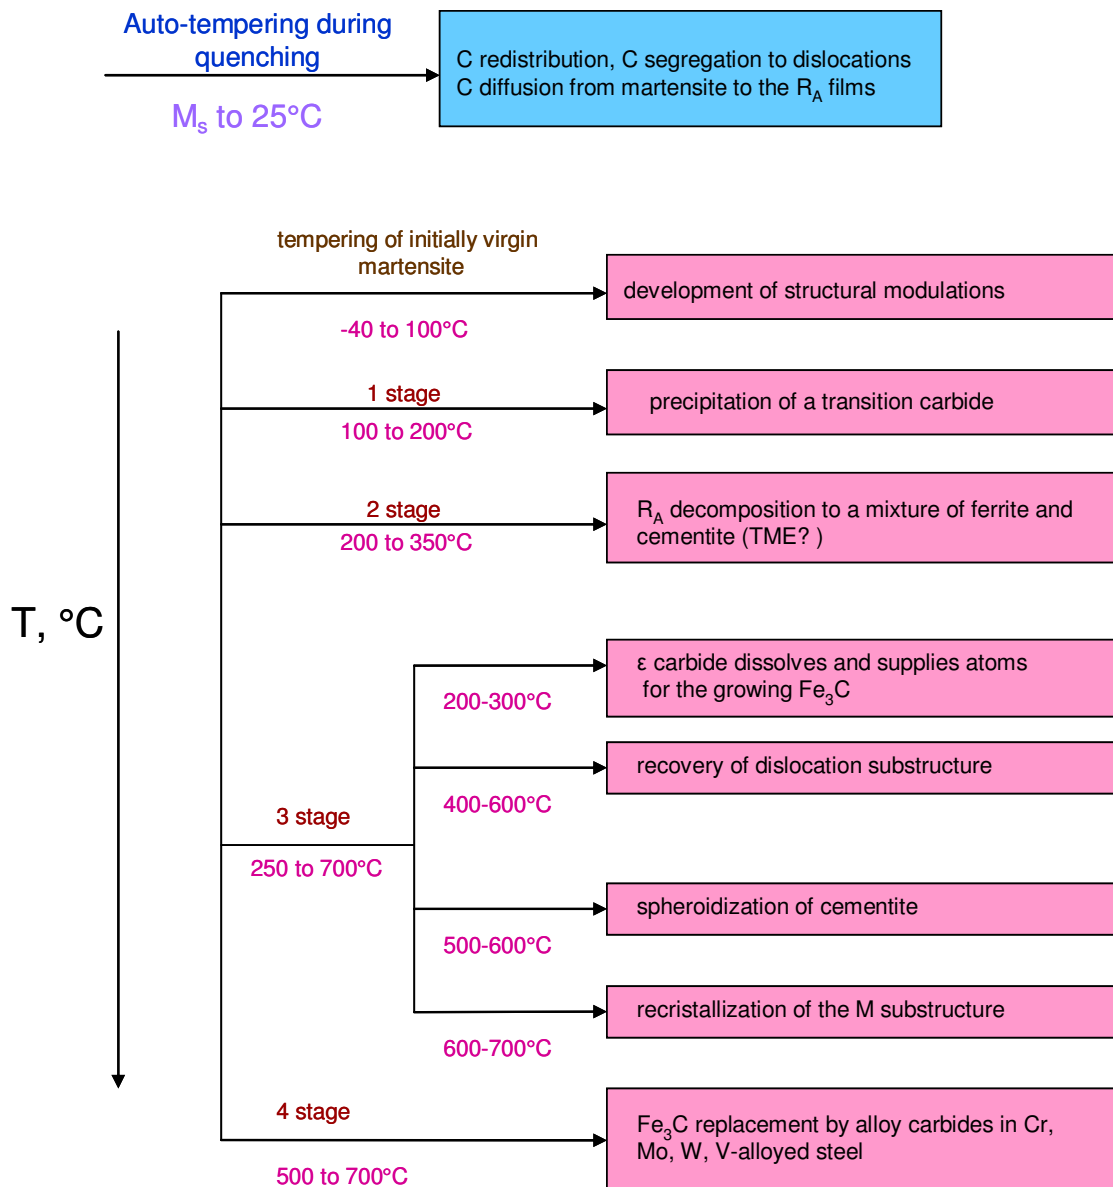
Auto-tempering during quenching

$M_s$ to 25°C

C redistribution, C segregation to dislocations
C diffusion from martensite to the $R_A$ films

tempering of initially virgin martensite

-40 to 100°C

development of structural modulations

1 stage

100 to 200°C

precipitation of a transition carbide

2 stage

200 to 350°C

$R_A$ decomposition to a mixture of ferrite and cementite (TME? )

T, °C

200-300°C

ε carbide dissolves and supplies atoms for the growing $Fe_3C$

400-600°C

recovery of dislocation substructure

3 stage

250 to 700°C

500-600°C

spheroidization of cementite

600-700°C

recristallization of the M substructure

4 stage

500 to 700°C

$Fe_3C$ replacement by alloy carbides in Cr, Mo, W, V-alloyed steel